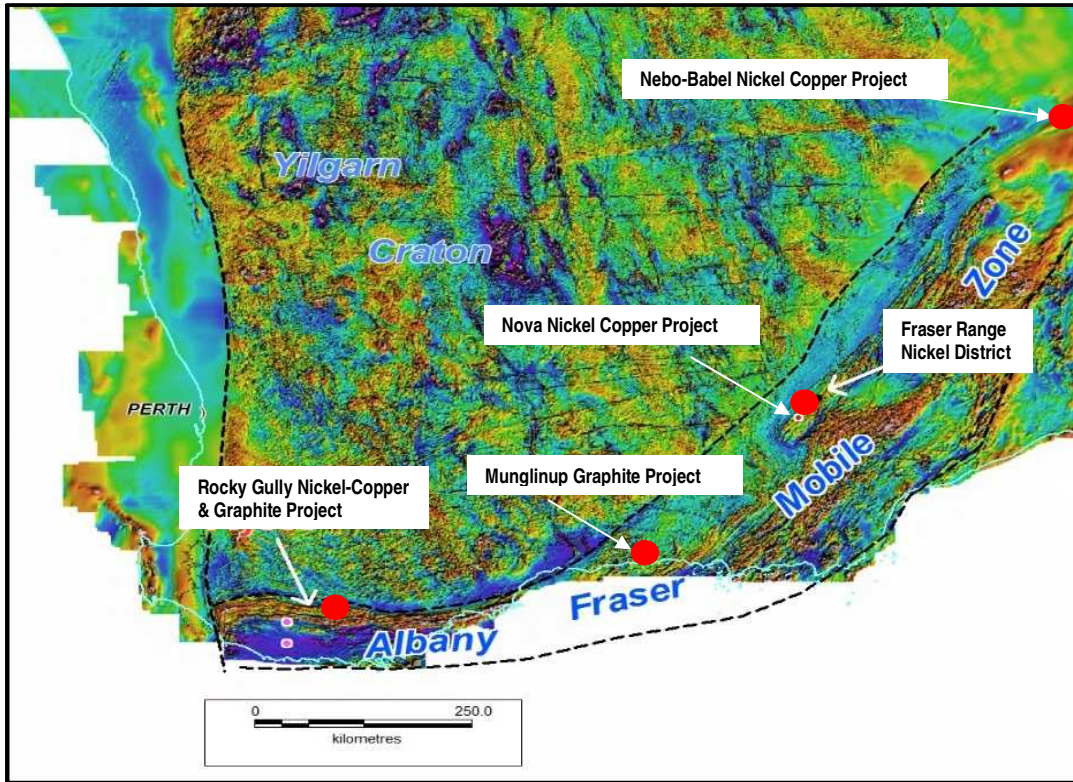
Nebo-Babel Nickel Copper Project

Yilgarn

Craton

Zone

Nova Nickel Copper Project

Fraser Range Nickel District

PERTH

Rocky Gully Nickel-Copper & Graphite Project

Munglinup Graphite Project

Mobile

Fraser

Albany

0

250.0

kilometres